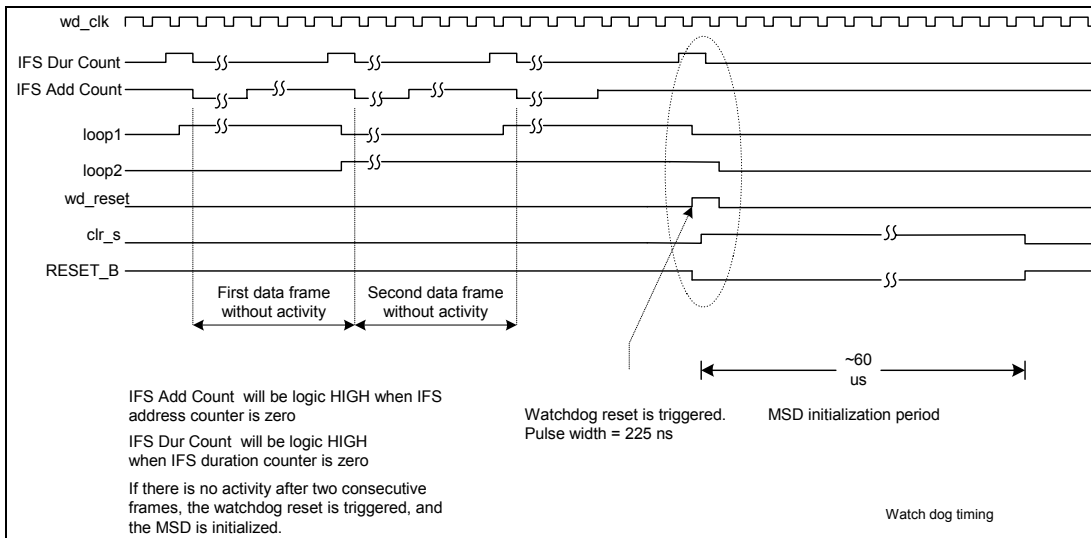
wd_clk

IFS Dur Count

IFS Add Count

loop1

loop2

wd_reset

clr_s

RESET_B

First data frame without activity

Second data frame without activity

~60 us

IFS Add Count will be logic HIGH when IFS address counter is zero

IFS Dur Count will be logic HIGH when IFS duration counter is zero

If there is no activity after two consecutive frames, the watchdog reset is triggered, and the MSD is initialized.

Watchdog reset is triggered. Pulse width = 225 ns

MSD initialization period

Watch dog timing